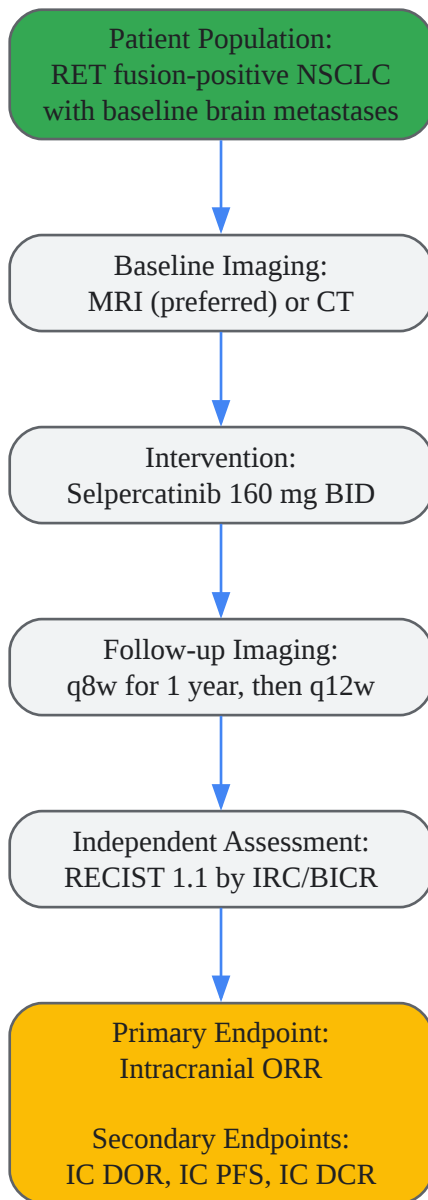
Patient Population:
RET fusion-positive NSCLC
with baseline brain metastases

Baseline Imaging:
MRI (preferred) or CT

Intervention:
Selpercatinib 160 mg BID

Follow-up Imaging:
q8w for 1 year, then q12w

Independent Assessment:
RECIST 1.1 by IRC/BICR

Primary Endpoint:
Intracranial ORR

Secondary Endpoints:
IC DOR, IC PFS, IC DCR